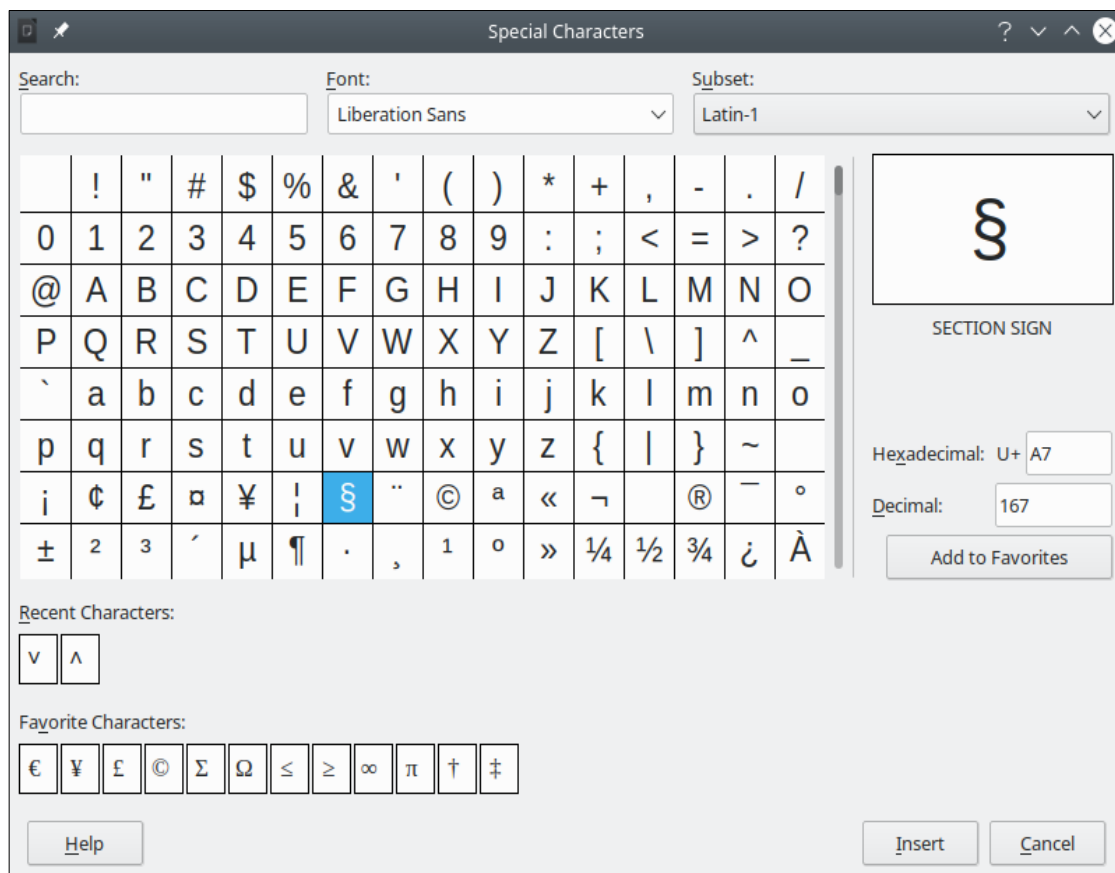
Special Characters

Search:

Font:
Liberation Sans

Subset:
Latin-1

|  | ! | " | # | $ | % | & | ' | ( | ) | * | + | , | - | . | / |
|---|---|---|---|---|---|---|---|---|---|---|---|---|---|---|---|
| 0 | 1 | 2 | 3 | 4 | 5 | 6 | 7 | 8 | 9 | : | ; | < | = | > | ? |
| @ | A | B | C | D | E | F | G | H | I | J | K | L | M | N | O |
| P | Q | R | S | T | U | V | W | X | Y | Z | [ | \ | ] | ^ | _ |
| ` | a | b | c | d | e | f | g | h | i | j | k | l | m | n | o |
| p | q | r | s | t | u | v | w | x | y | z | { | \| | } | ~ |  |
| ¡ | ¢ | £ | ¤ | ¥ | ¦ | § | ¨ | © | ª | « | ¬ |  | ® | ¯ | ° |
| ± | ² | ³ | ´ | µ | ¶ | · | ¸ | ¹ | º | » | ¼ | ½ | ¾ | ¿ | À |

§

SECTION SIGN

Hexadecimal: U+ A7

Decimal: 167

Add to Favorites

Recent Characters:
v ^

Favorite Characters:
€ ¥ £ © Σ Ω ≤ ≥ ∞ π † ‡

Help

Insert

Cancel